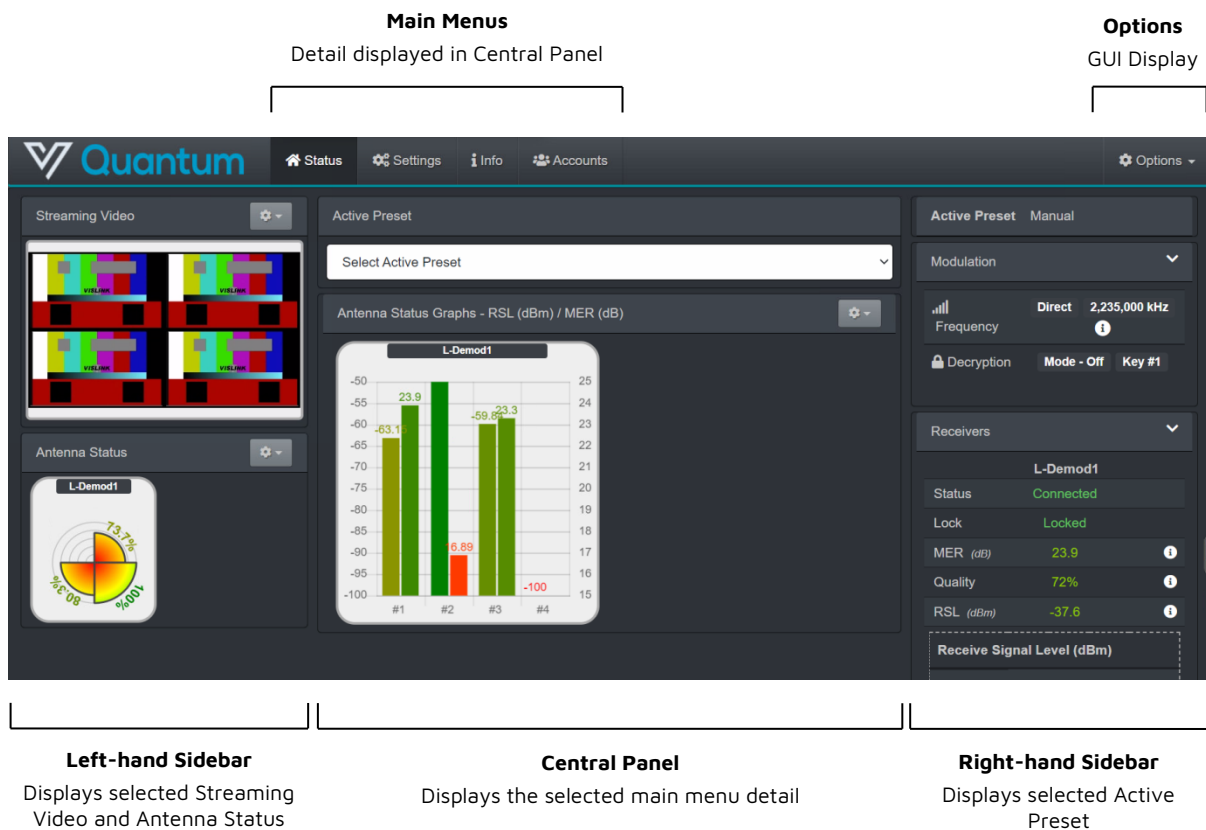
**Main Menus**
Detail displayed in Central Panel

**Options**
GUI Display

Quantum

Status | Settings | Info | Accounts

Options

Streaming Video

VISLINK VISLINK VISLINK VISLINK

Antenna Status

L-Demod1

73.7%
100%
80.3%

Active Preset

Select Active Preset

Antenna Status Graphs - RSL (dBm) / MER (dB)

L-Demod1

| -50 | 25 |
|---|---|
| -55 | 24 |
| -60 | 23 |
| -65 | 22 |
| -70 | 21 |
| -75 | 20 |
| -80 | 19 |
| -85 | 18 |
| -90 | 17 |
| -95 | 16 |
| -100 | 15 |

-63.1 23.9 16.89 -59.8 23.3 -100

#1 #2 #3 #4

Active Preset Manual

Modulation

Frequency Direct 2,235,000 kHz

Decryption Mode - Off Key #1

Receivers

L-Demod1

| Status | Connected |
|---|---|
| Lock | Locked |
| MER (dB) | 23.9 |
| Quality | 72% |
| RSL (dBm) | -37.6 |

Receive Signal Level (dBm)

**Left-hand Sidebar**
Displays selected Streaming Video and Antenna Status

**Central Panel**
Displays the selected main menu detail

**Right-hand Sidebar**
Displays selected Active Preset